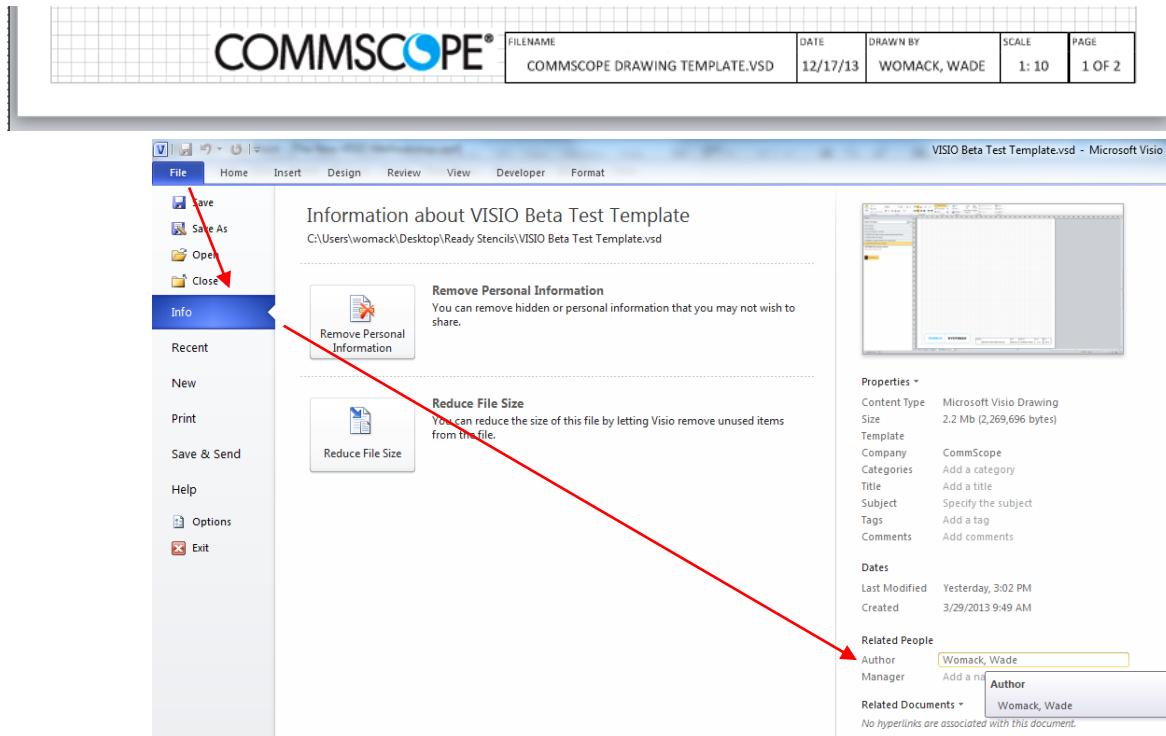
COMMSCOPE®

| FILENAME | DATE | DRAWN BY | SCALE | PAGE |
|---|---|---|---|---|
| COMMSCOPE DRAWING TEMPLATE.VSD | 12/17/13 | WOMACK, WADE | 1: 10 | 1 OF 2 |

VISIO Beta Test Template.vsd - Microsoft Visio

File Home Insert Design Review View Developer Format

Save
Save As
Open
Close
Info
Recent
New
Print
Save & Send
Help
Options
Exit

Information about VISIO Beta Test Template
C:\Users\womack\Desktop\Ready Stencils\VISIO Beta Test Template.vsd

Remove Personal Information

Remove Personal Information
You can remove hidden or personal information that you may not wish to share.

Reduce File Size

Reduce File Size
You can reduce the size of this file by letting Visio remove unused items from the file.

Properties
Content Type Microsoft Visio Drawing
Size 2.2 Mb (2,269,696 bytes)
Template
Company CommScope
Categories Add a category
Title Add a title
Subject Specify the subject
Tags Add a tag
Comments Add comments

Dates
Last Modified Yesterday, 3:02 PM
Created 3/29/2013 9:49 AM

Related People
Author Womack, Wade
Manager Add a na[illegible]

Author
Womack, Wade

Related Documents
No hyperlinks are associated with this document.